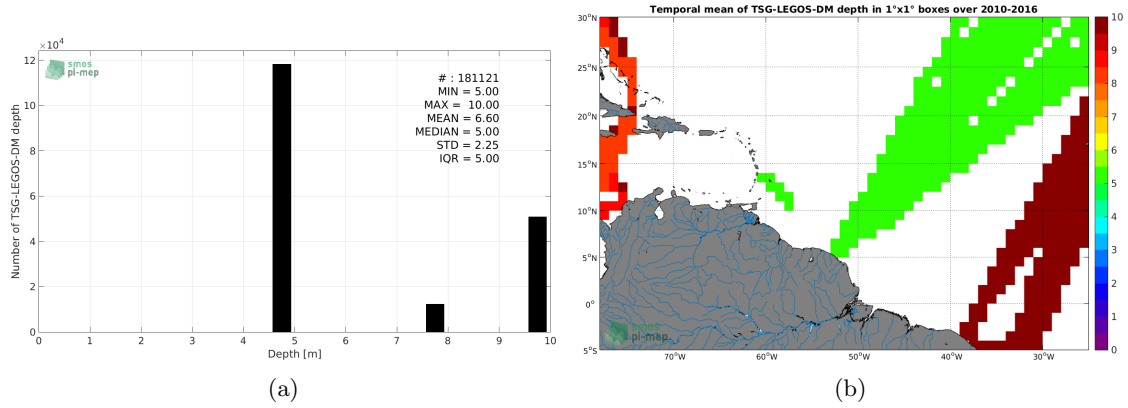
$\times 10^4$

smos
pi-mep

# : 181121
MIN = 5.00
MAX = 10.00
MEAN = 6.60
MEDIAN = 5.00
STD = 2.25
IQR = 5.00

Number of TSG-LEGOS-DM depth

0
2
4
6
8
10
12

0 1 2 3 4 5 6 7 8 9 10

Depth [m]

(a)

Temporal mean of TSG-LEGOS-DM depth in 1°x1° boxes over 2010-2016

30°N
25°N
20°N
15°N
10°N
5°N
0°
5°S

70°W 60°W 50°W 40°W 30°W

smos
pi-mep

10
9
8
7
6
5
4
3
2
1
0

(b)